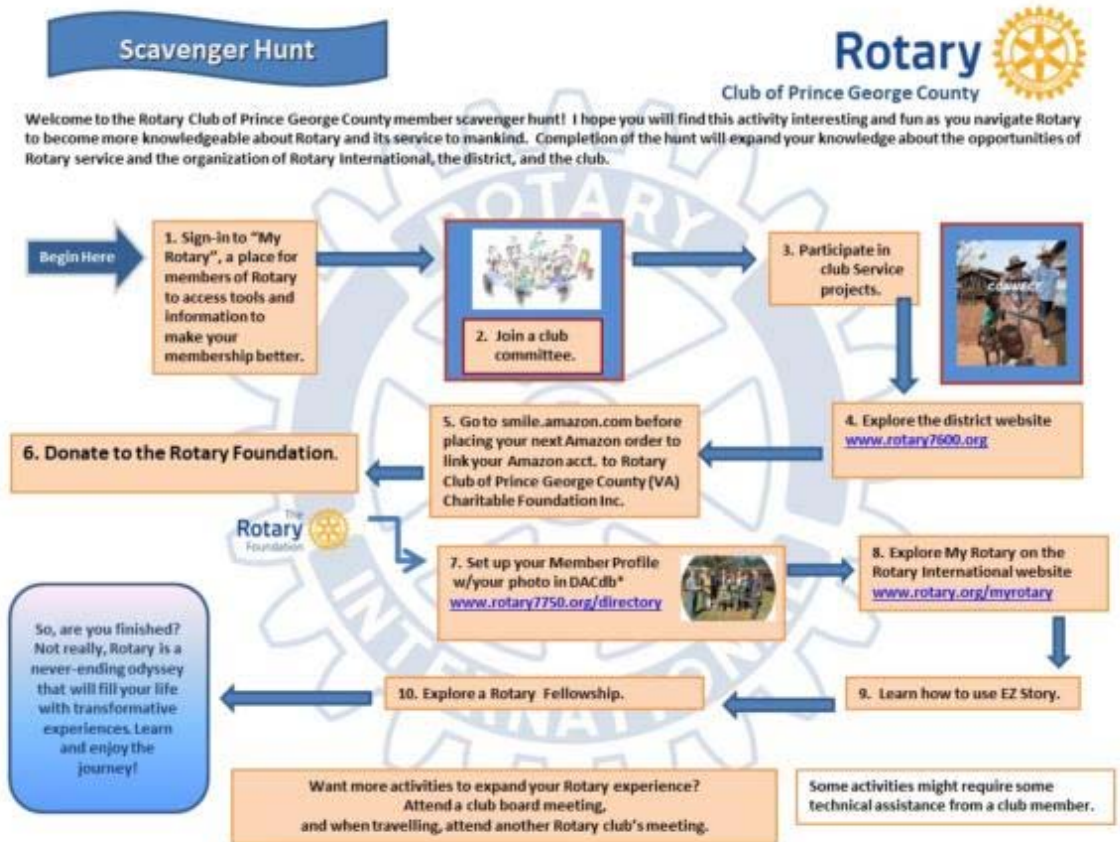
Scavenger Hunt

Rotary
Club of Prince George County

Welcome to the Rotary Club of Prince George County member scavenger hunt! I hope you will find this activity interesting and fun as you navigate Rotary to become more knowledgeable about Rotary and its service to mankind. Completion of the hunt will expand your knowledge about the opportunities of Rotary service and the organization of Rotary International, the district, and the club.

Begin Here

1. Sign-in to "My Rotary", a place for members of Rotary to access tools and information to make your membership better.

2. Join a club committee.

3. Participate in club Service projects.

4. Explore the district website www.rotary7600.org

5. Go to smile.amazon.com before placing your next Amazon order to link your Amazon acct. to Rotary Club of Prince George County (VA) Charitable Foundation Inc.

6. Donate to the Rotary Foundation.

The Rotary Foundation

7. Set up your Member Profile w/your photo in DACdb* www.rotary7750.org/directory

8. Explore My Rotary on the Rotary International website www.rotary.org/myrotary

9. Learn how to use EZ Story.

10. Explore a Rotary Fellowship.

So, are you finished? Not really, Rotary is a never-ending odyssey that will fill your life with transformative experiences. Learn and enjoy the journey!

Want more activities to expand your Rotary experience? Attend a club board meeting, and when travelling, attend another Rotary club's meeting.

Some activities might require some technical assistance from a club member.